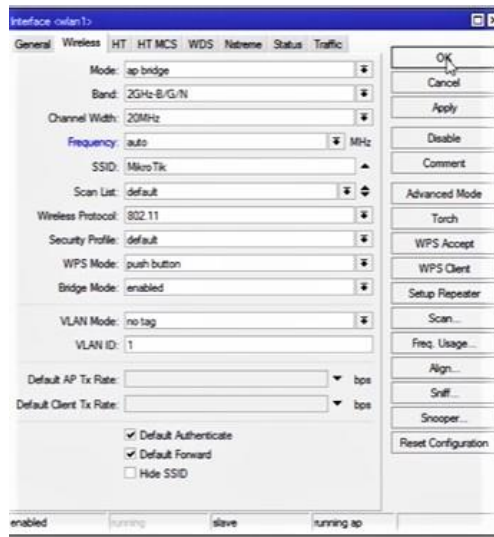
Interface <wlan1>

General | Wireless | HT | HT MCS | WDS | Nstreme | Status | Traffic

Mode: ap bridge
Band: 2GHz-B/G/N
Channel Width: 20MHz
Frequency: auto MHz
SSID: MikroTik
Scan List: default
Wireless Protocol: 802.11
Security Profile: default
WPS Mode: push button
Bridge Mode: enabled

VLAN Mode: no tag
VLAN ID: 1

Default AP Tx Rate: bps
Default Client Tx Rate: bps

Default Authenticate
Default Forward
Hide SSID

OK
Cancel
Apply
Disable
Comment
Advanced Mode
Torch
WPS Accept
WPS Client
Setup Repeater
Scan...
Freq. Usage...
Align...
Sniff...
Snooper...
Reset Configuration

enabled | running | slave | running ap